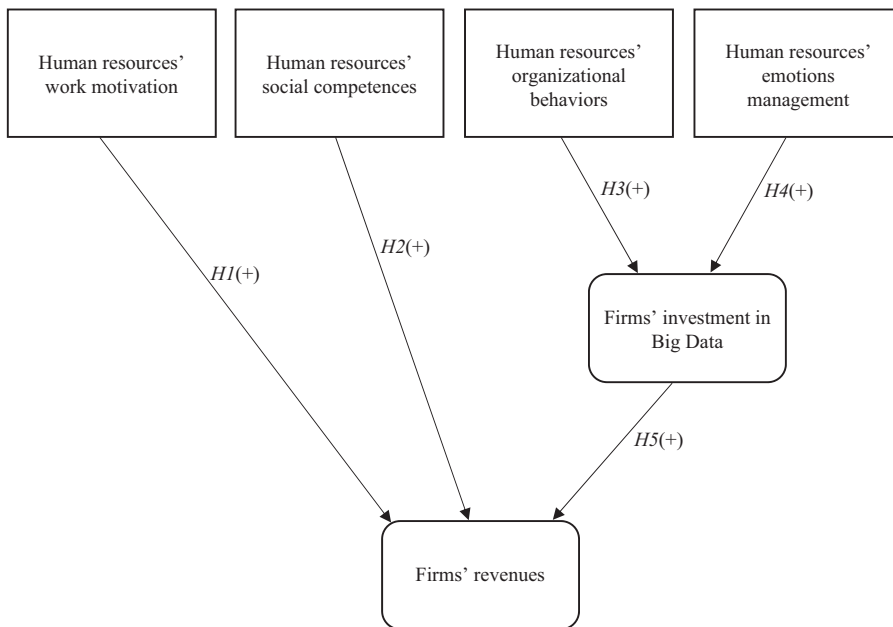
Human resources' work motivation

Human resources' social competences

Human resources' organizational behaviors

Human resources' emotions management

H3(+)

H4(+)

H2(+)

H1(+)

Firms' investment in Big Data

H5(+)

Firms' revenues